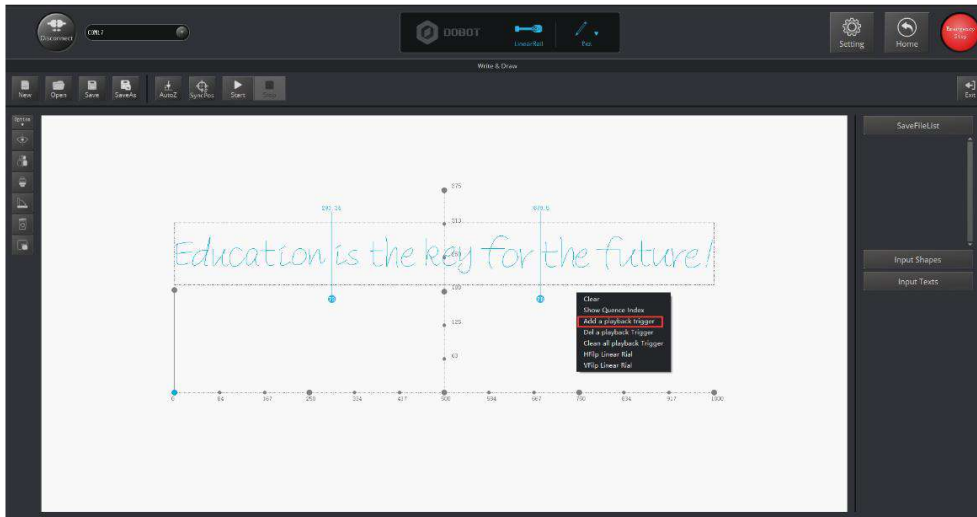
Disconnect COM7

DOBOT LinearRail Pen

Setting Home Emergency Stop

Write & Draw

New Open Save SaveAs AutoZ SyncPos Start Stop Exit

SaveFileList

Input Shapes
Input Texts

375
313
250
188
125
63

0 84 167 250 334 417 500 584 667 750 834 917 1000

Education is the key for the future!

Clear
Show Quence Index
Add a playback trigger
Del a playback Trigger
Clean all playback Trigger
HFlip Linear Rail
VFlip Linear Rail